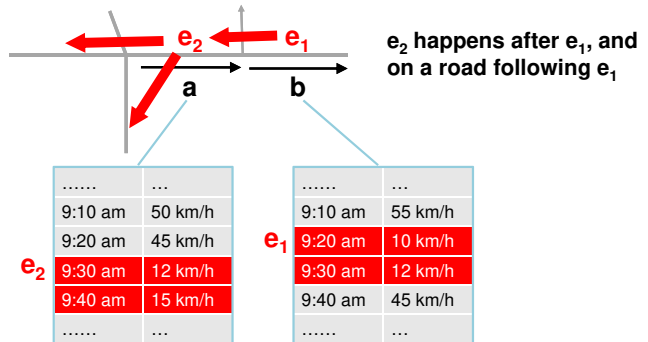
$e_2$ $e_1$

$e_2$ happens after $e_1$, and on a road following $e_1$

a b

| …… | … |
|---|---|
| 9:10 am | 50 km/h |
| 9:20 am | 45 km/h |
| 9:30 am | 12 km/h |
| 9:40 am | 15 km/h |
| …… | … |

$e_2$

$e_1$

| …… | … |
|---|---|
| 9:10 am | 55 km/h |
| 9:20 am | 10 km/h |
| 9:30 am | 12 km/h |
| 9:40 am | 45 km/h |
| …… | … |